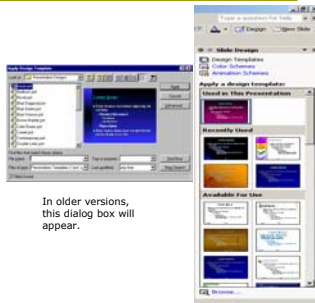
Apply Design Template

Look in: Presentation Designs

Apply

Cancel

Advanced

File name:

Files of type: Presentation Templates

In older versions, this dialog box will appear.

Type a question for help

Design

New Slide

Slide Design

Design Templates

Color Schemes

Animation Schemes

Apply a design template:

Used in This Presentation

Recently Used

Available For Use

Browse...